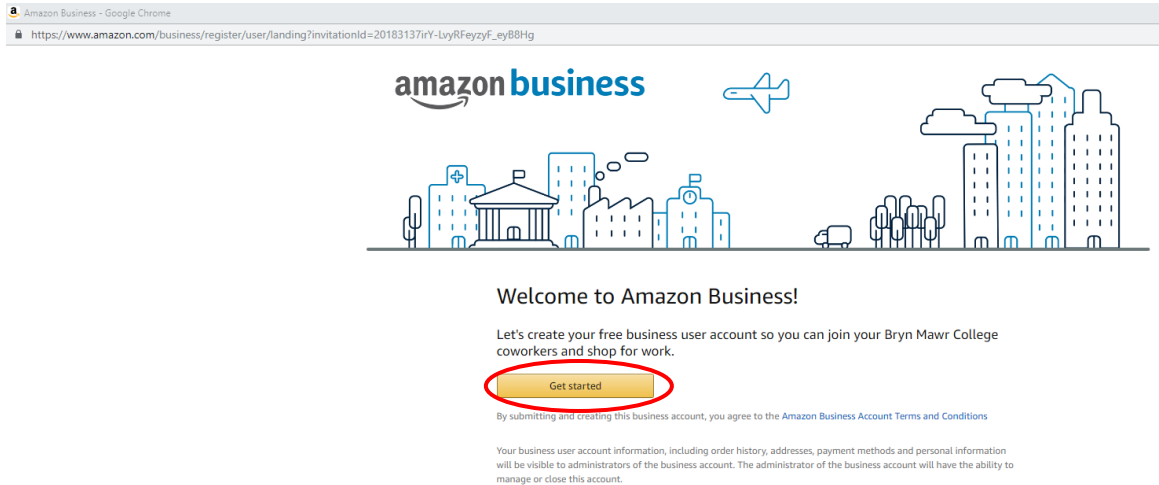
Amazon Business - Google Chrome

https://www.amazon.com/business/register/user/landing?invitationId=20183137irY-LvyRFeyzyF_eyB8Hg

amazon business

Welcome to Amazon Business!

Let's create your free business user account so you can join your Bryn Mawr College coworkers and shop for work.

Get started

By submitting and creating this business account, you agree to the Amazon Business Account Terms and Conditions

Your business user account information, including order history, addresses, payment methods and personal information will be visible to administrators of the business account. The administrator of the business account will have the ability to manage or close this account.